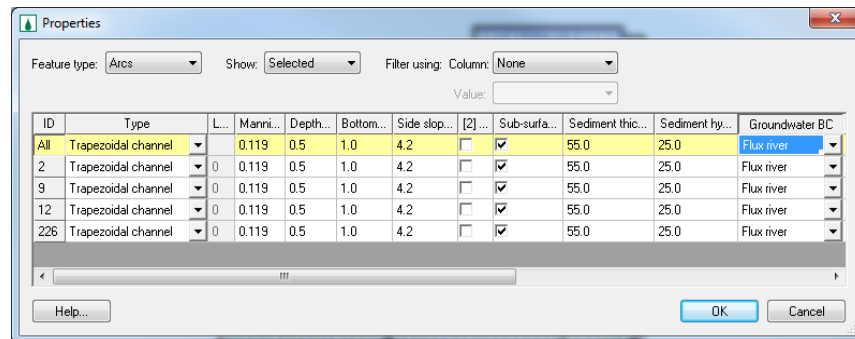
Properties

Feature type: Arcs
Show: Selected
Filter using: Column: None
Value:

| ID | Type | L... | Manni... | Depth... | Bottom... | Side slop... | [2] ... | Sub-surfa... | Sediment thic... | Sediment hy... | Groundwater BC |
|---|---|---|---|---|---|---|---|---|---|---|---|
| All | Trapezoidal channel | | 0.119 | 0.5 | 1.0 | 4.2 | ☐ | ☑ | 55.0 | 25.0 | Flux river |
| 2 | Trapezoidal channel | 0 | 0.119 | 0.5 | 1.0 | 4.2 | ☐ | ☑ | 55.0 | 25.0 | Flux river |
| 9 | Trapezoidal channel | 0 | 0.119 | 0.5 | 1.0 | 4.2 | ☐ | ☑ | 55.0 | 25.0 | Flux river |
| 12 | Trapezoidal channel | 0 | 0.119 | 0.5 | 1.0 | 4.2 | ☐ | ☑ | 55.0 | 25.0 | Flux river |
| 226 | Trapezoidal channel | 0 | 0.119 | 0.5 | 1.0 | 4.2 | ☐ | ☑ | 55.0 | 25.0 | Flux river |

Help...
OK
Cancel